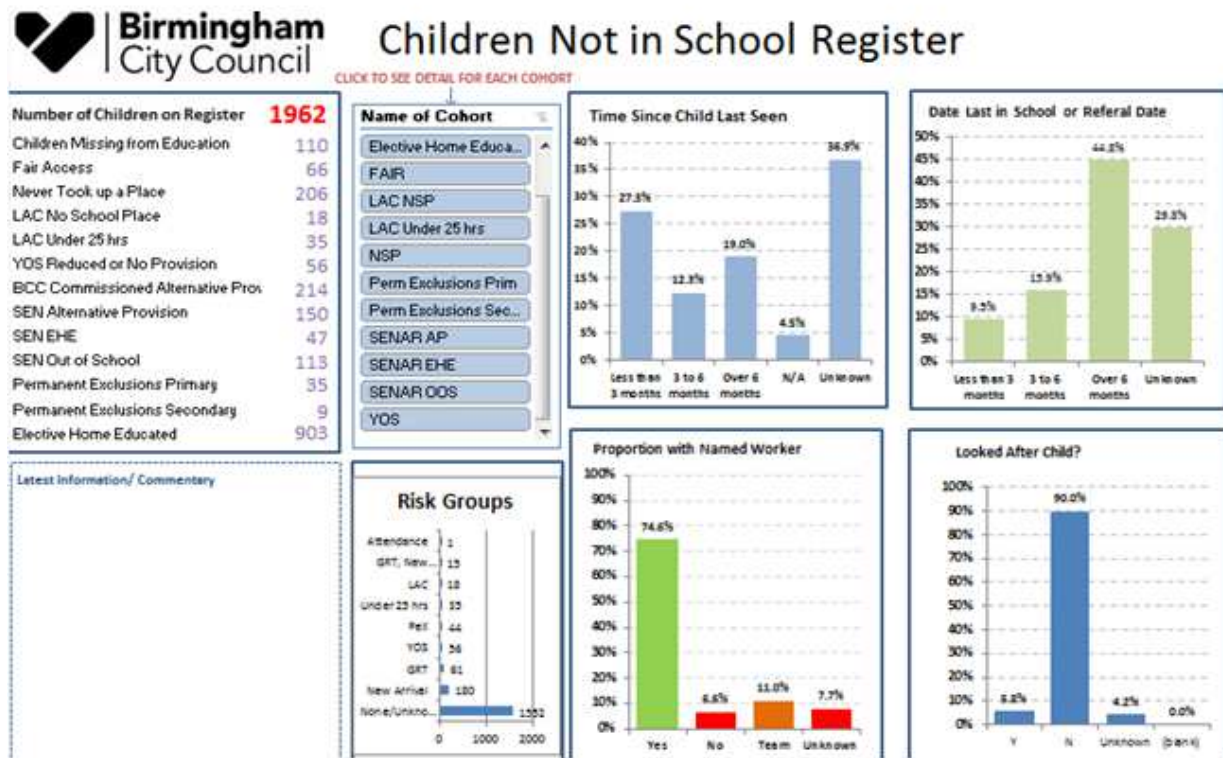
Birmingham City Council

Children Not in School Register

CLICK TO SEE DETAIL FOR EACH COHORT

| Number of Children on Register | 1962 |
|---|---|
| Children Missing from Education | 110 |
| Fair Access | 66 |
| Never Took up a Place | 206 |
| LAC No School Place | 18 |
| LAC Under 25 hrs | 35 |
| YOS Reduced or No Provision | 56 |
| BCC Commissioned Alternative Prov | 214 |
| SEN Alternative Provision | 150 |
| SEN EHE | 47 |
| SEN Out of School | 113 |
| Permanent Exclusions Primary | 35 |
| Permanent Exclusions Secondary | 9 |
| Elective Home Educated | 903 |

Name of Cohort
Elective Home Educa...
FAIR
LAC NSP
LAC Under 25 hrs
NSP
Perm Exclusions Prim
Perm Exclusions Sec...
SENAR AP
SENAR EHE
SENAR OOS
YOS

Time Since Child Last Seen
40% 35% 30% 25% 20% 15% 10% 5% 0%
27.3% 12.3% 19.0% 4.5% 36.9%
Less than 3 months | 3 to 6 months | Over 6 months | N/A | Unknown

Date Last in School or Referal Date
50% 45% 40% 35% 30% 25% 20% 15% 10% 5% 0%
9.5% 15.9% 44.8% 29.8%
Less than 3 months | 3 to 6 months | Over 6 months | Unknown

Latest Information/ Commentary

Risk Groups
Attendance 1
GRT, New... 15
LAC 18
Under 25 hrs 35
Pex 44
YOS 56
GRT 61
New Arrival 180
None/Unkno... 1552
0 1000 2000

Proportion with Named Worker
100% 90% 80% 70% 60% 50% 40% 30% 20% 10% 0%
74.6% 6.6% 11.0% 7.7%
Yes | No | Team | Unknown

Looked After Child?
100% 90% 80% 70% 60% 50% 40% 30% 20% 10% 0%
5.8% 90.0% 4.2% 0.0%
Y | N | Unknown | (blank)